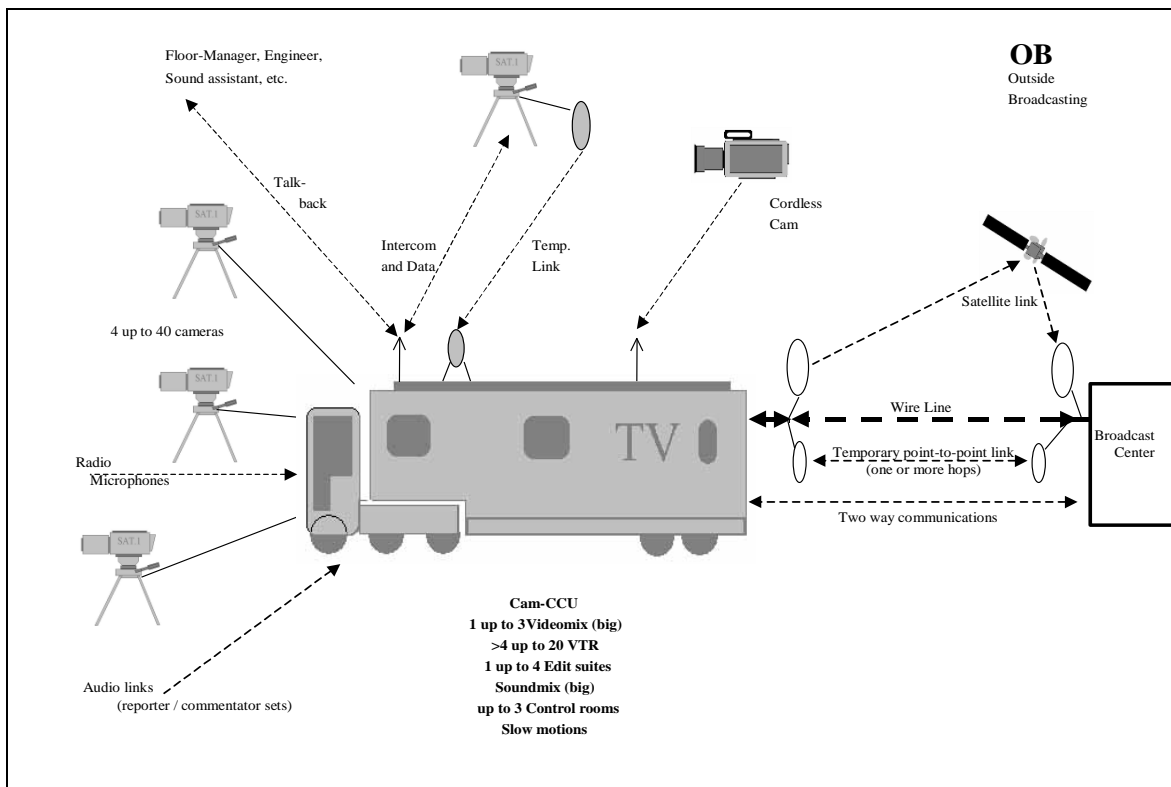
OB
Outside Broadcasting

Floor-Manager, Engineer, Sound assistant, etc.

SAT.1

Talk-back

Intercom and Data

Temp. Link

Cordless Cam

SAT.1

4 up to 40 cameras

SAT.1

Satellite link

Radio Microphones

TV

Wire Line

Broadcast Center

Temporary point-to-point link (one or more hops)

Two way communications

SAT.1

Audio links (reporter / commentator sets)

Cam-CCU
1 up to 3Videomix (big)
>4 up to 20 VTR
1 up to 4 Edit suites
Soundmix (big)
up to 3 Control rooms
Slow motions